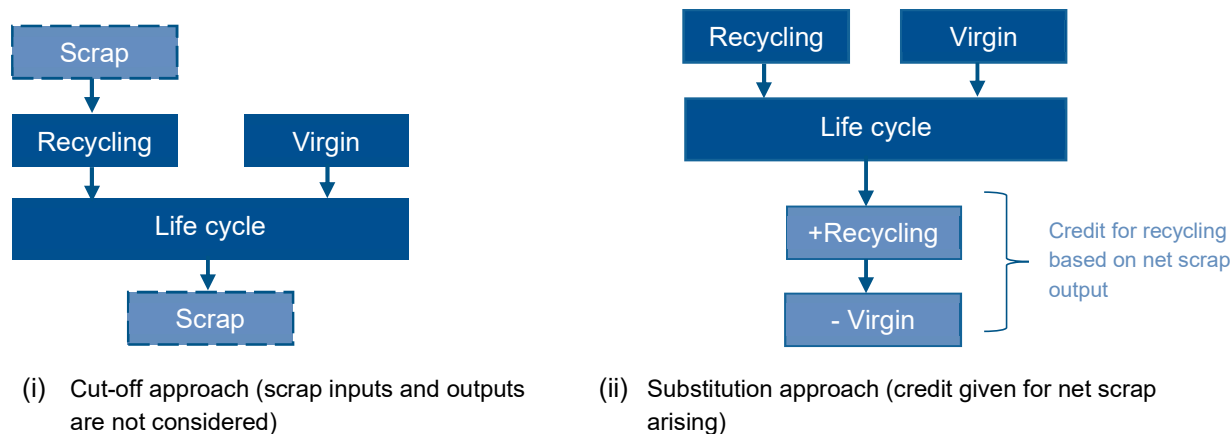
Scrap

Recycling

Virgin

Life cycle

Scrap

(i) Cut-off approach (scrap inputs and outputs are not considered)

Recycling

Virgin

Life cycle

+Recycling

- Virgin

Credit for recycling based on net scrap output

(ii) Substitution approach (credit given for net scrap arising)